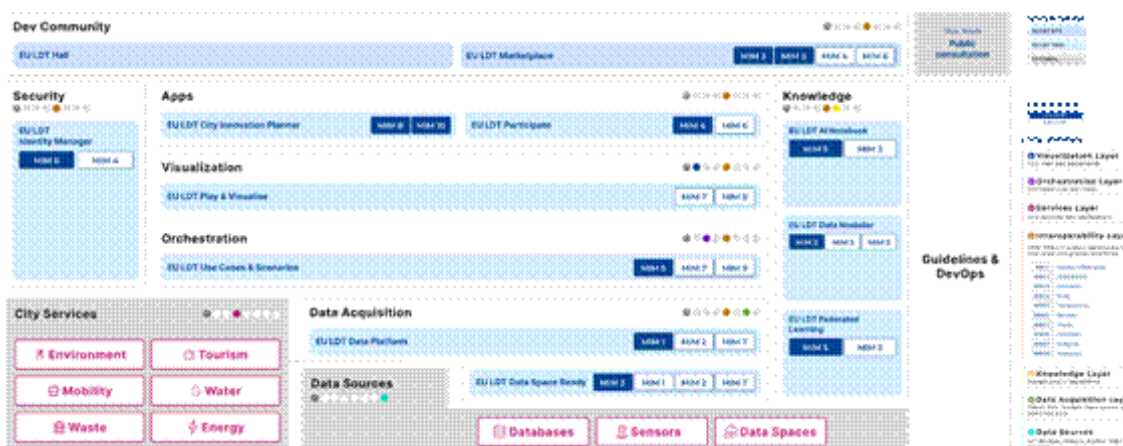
Dev Community

EU LDT Hall

EU LDT Marketplace

MIM 3 MIM 5 MIM 4 MIM 6

Security

EU LDT Identity Manager

MIM 6 MIM 4

Apps

EU LDT City Innovation Planner

MIM 8 MIM 10

EU LDT Participate

MIM 4 MIM 6

Visualization

EU LDT Play & Visualise

MIM 7 MIM 9

Orchestration

EU LDT Use Cases & Scenarios

MIM 5 MIM 7 MIM 9

Knowledge

EU LDT AI Notebook

MIM 5 MIM 3

EU LDT Data Modeller

MIM 2 MIM 1 MIM 3

EU LDT Federated Learning

MIM 5 MIM 3

Public consultation

Guidelines & DevOps

City Services

Environment

Tourism

Mobility

Water

Waste

Energy

Data Acquisition

EU LDT Data Platform

MIM 1 MIM 2 MIM 7

Data Sources

EU LDT Data Space Ready

MIM 2 MIM 1 MIM 2 MIM 7

Databases

Sensors

Data Spaces

Visualization Layer

Orchestration Layer

Services Layer

Interoperability Layer

Knowledge Layer

Data Acquisition Layer

Data Sources

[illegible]